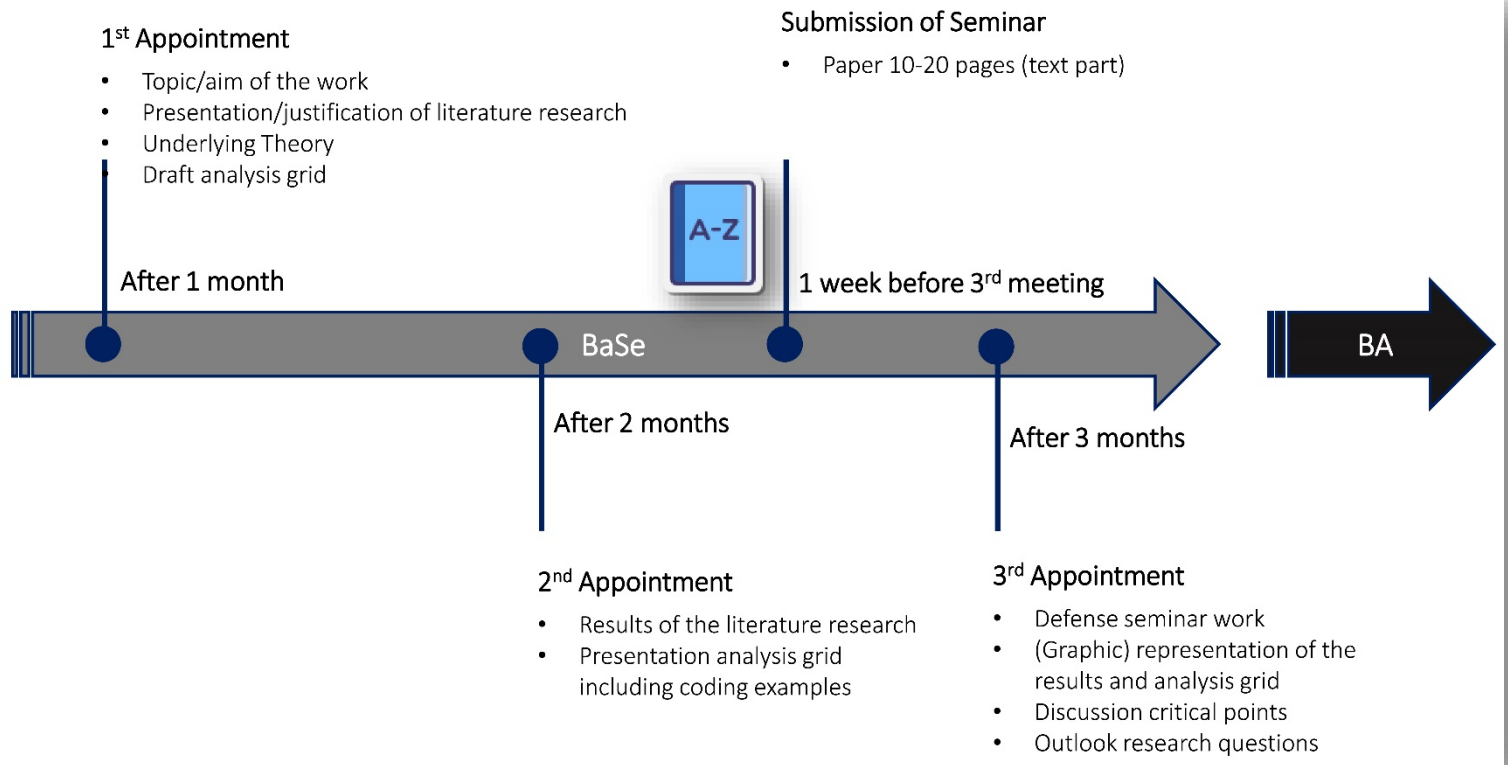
1$^{st}$ Appointment

- Topic/aim of the work
- Presentation/justification of literature research
- Underlying Theory
- Draft analysis grid

Submission of Seminar

- Paper 10-20 pages (text part)

A-Z

After 1 month

1 week before 3$^{rd}$ meeting

BaSe

BA

After 2 months

After 3 months

2$^{nd}$ Appointment

- Results of the literature research
- Presentation analysis grid including coding examples

3$^{rd}$ Appointment

- Defense seminar work
- (Graphic) representation of the results and analysis grid
- Discussion critical points
- Outlook research questions